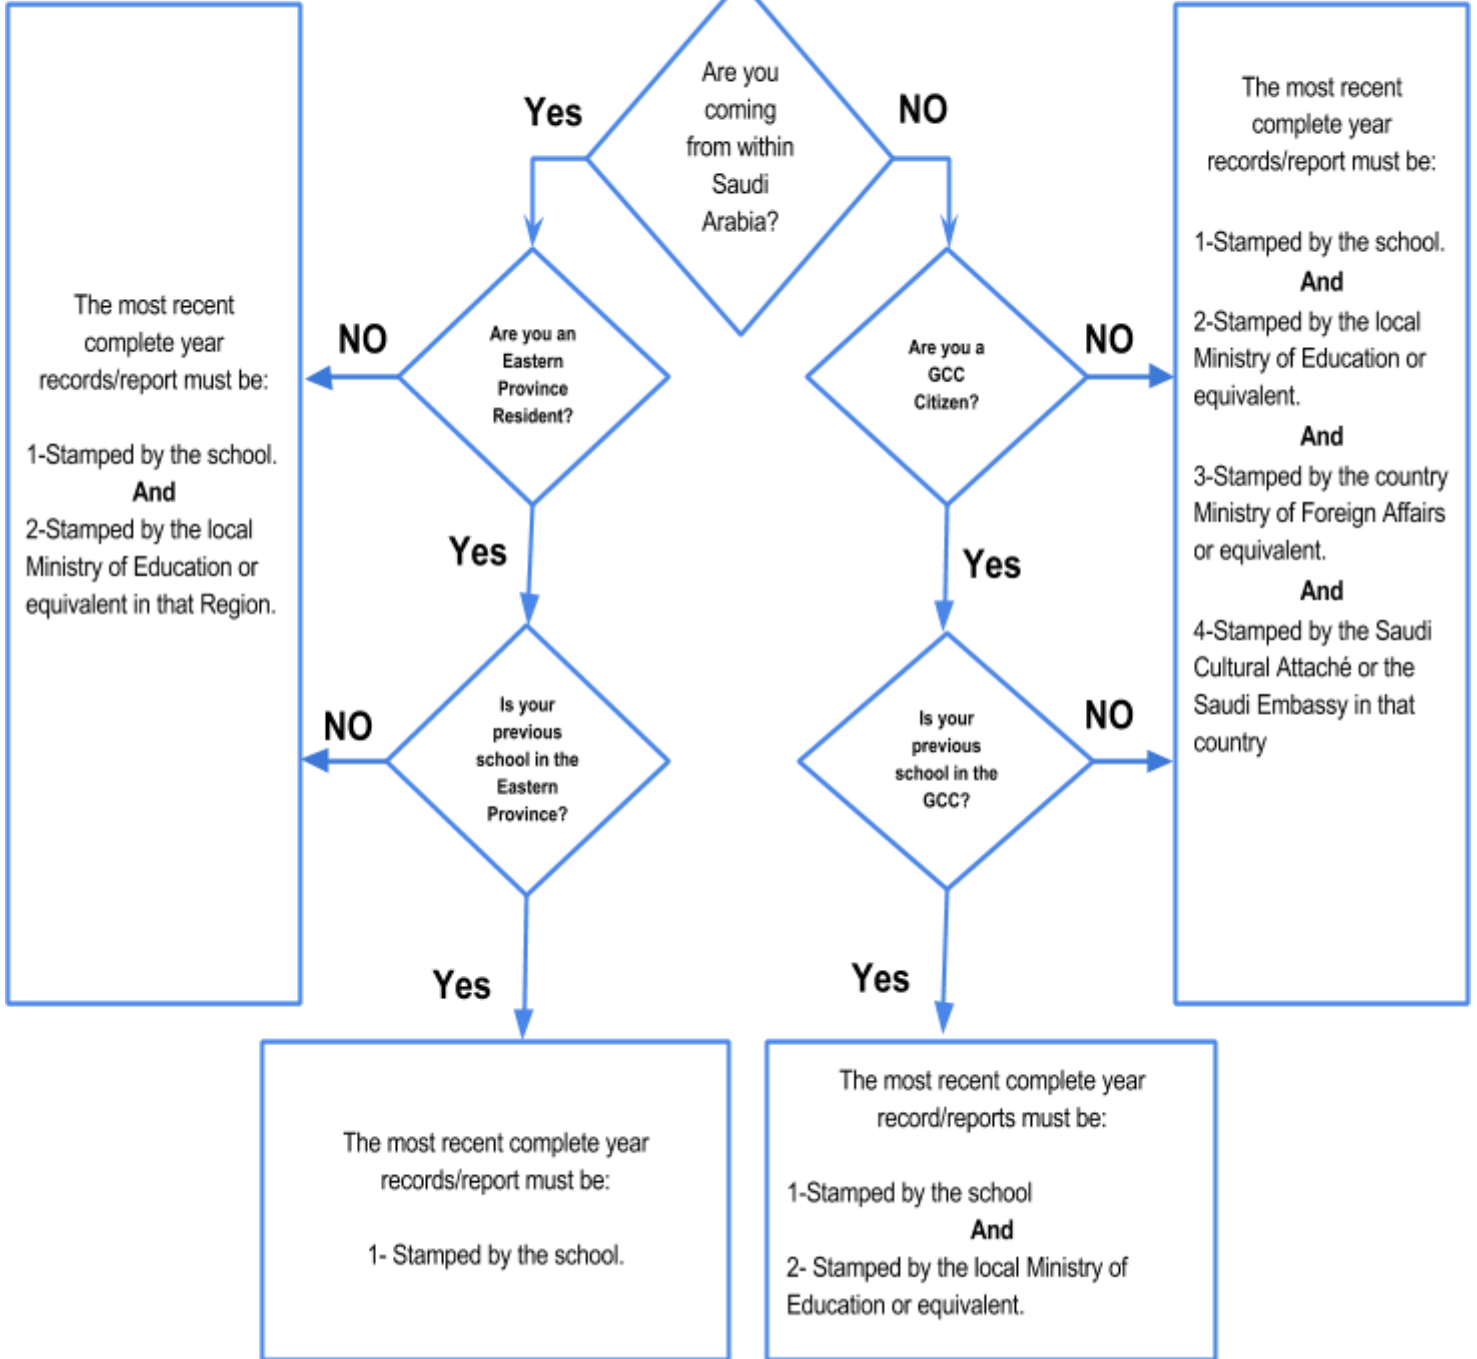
Are you coming from within Saudi Arabia?

Yes

NO

Are you an Eastern Province Resident?

NO

The most recent complete year records/report must be:

1-Stamped by the school.
And
2-Stamped by the local Ministry of Education or equivalent in that Region.

Yes

Is your previous school in the Eastern Province?

NO

Yes

The most recent complete year records/report must be:

1- Stamped by the school.

Are you a GCC Citizen?

NO

The most recent complete year records/report must be:

1-Stamped by the school.
And
2-Stamped by the local Ministry of Education or equivalent.
And
3-Stamped by the country Ministry of Foreign Affairs or equivalent.
And
4-Stamped by the Saudi Cultural Attaché or the Saudi Embassy in that country

Yes

Is your previous school in the GCC?

NO

Yes

The most recent complete year record/reports must be:

1-Stamped by the school
And
2- Stamped by the local Ministry of Education or equivalent.